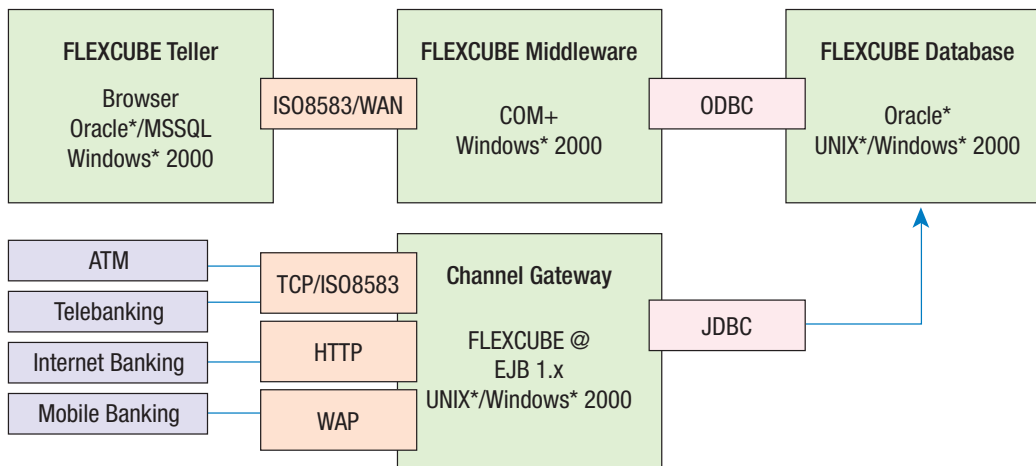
FLEXCUBE Teller
Browser
Oracle*/MSSQL
Windows* 2000

ISO8583/WAN

FLEXCUBE Middleware
COM+
Windows* 2000

ODBC

FLEXCUBE Database
Oracle*
UNIX*/Windows* 2000

ATM

Telebanking

Internet Banking

Mobile Banking

TCP/ISO8583

HTTP

WAP

Channel Gateway
FLEXCUBE @
EJB 1.x
UNIX*/Windows* 2000

JDBC